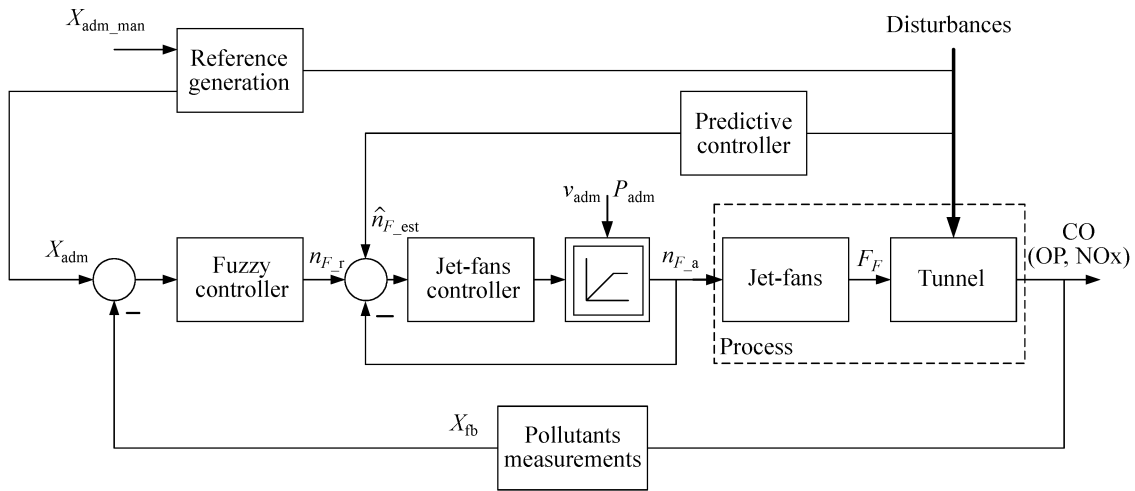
$X_{\text{adm\_man}}$

Reference generation

Disturbances

Predictive controller

$v_{\text{adm}}$ $P_{\text{adm}}$

$\hat{n}_{F\_\text{est}}$

$X_{\text{adm}}$

Fuzzy controller

$n_{F\_\text{r}}$

Jet-fans controller

$n_{F\_\text{a}}$

Jet-fans

$F_F$

Tunnel

CO (OP, NOx)

–

–

Process

$X_{\text{fb}}$

Pollutants measurements